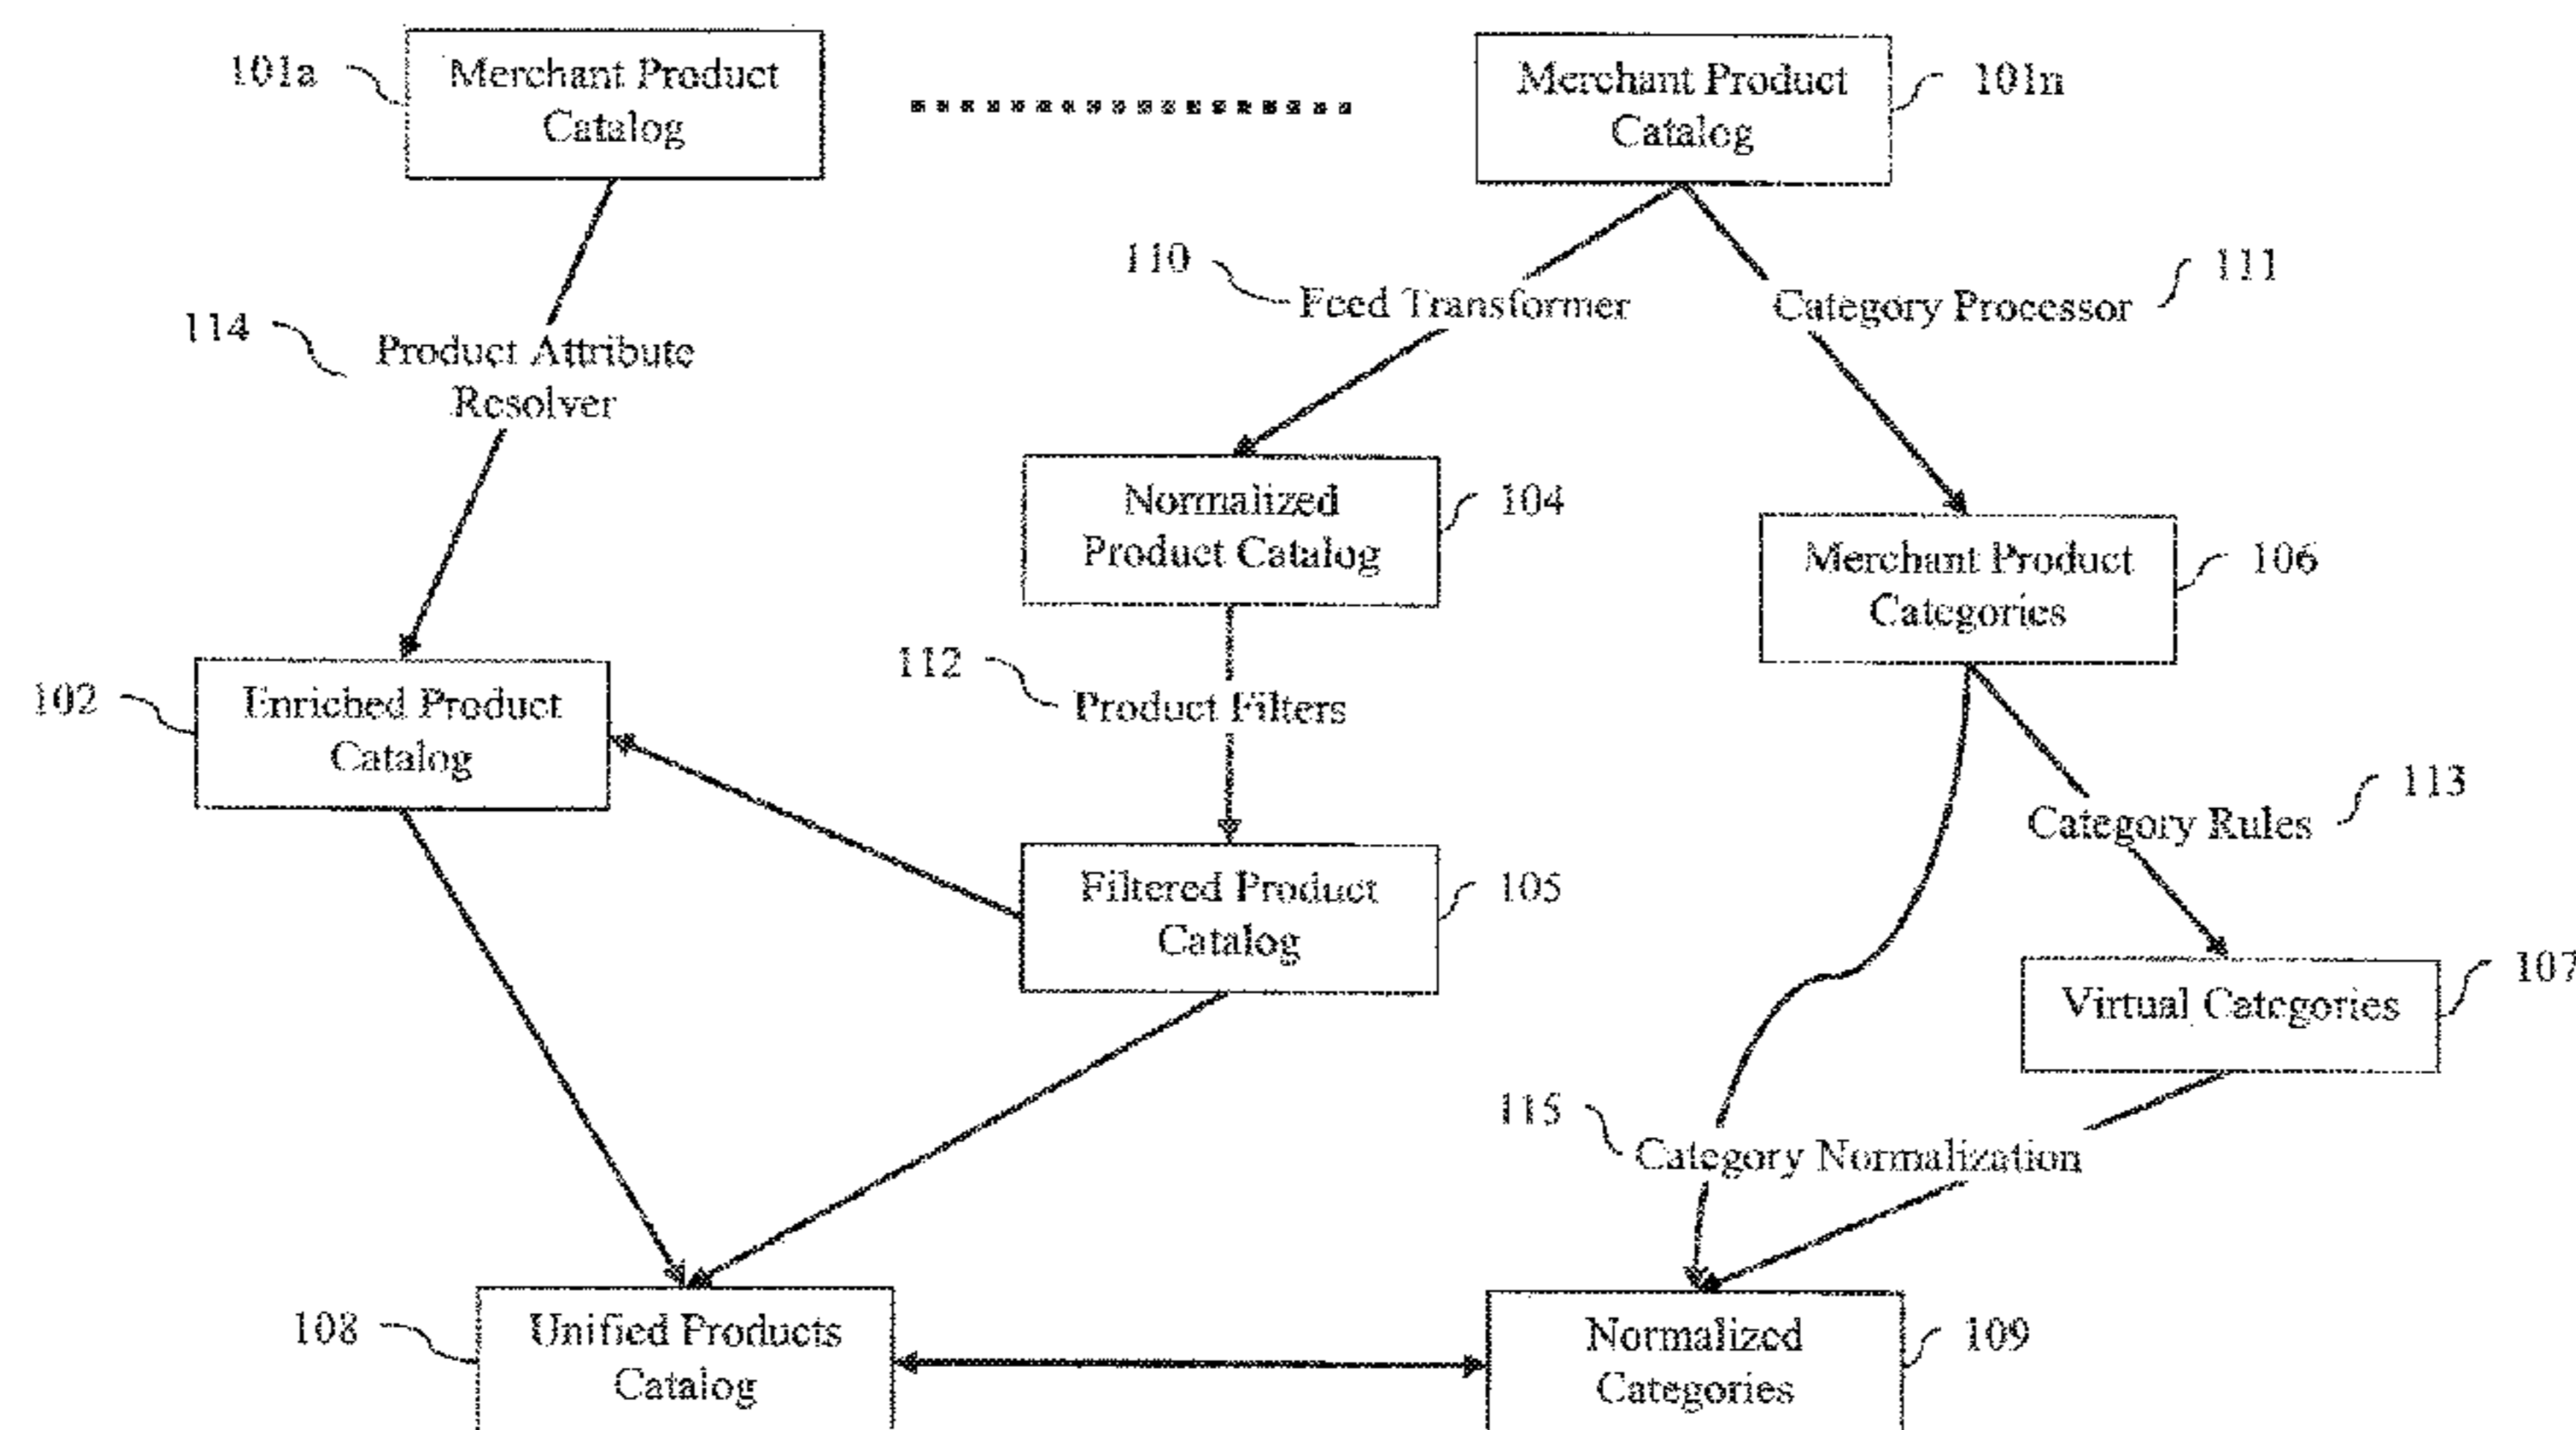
101a Merchant Product Catalog

Merchant Product Catalog 101n

110 Feed Transformer

Category Processor 111

114 Product Attribute Resolver

Normalized Product Catalog 104

Merchant Product Categories 106

112 Product Filters

102 Enriched Product Catalog

Category Rules 113

Filtered Product Catalog 105

Virtual Categories 107

115 Category Normalization

108 Unified Products Catalog

Normalized Categories 109